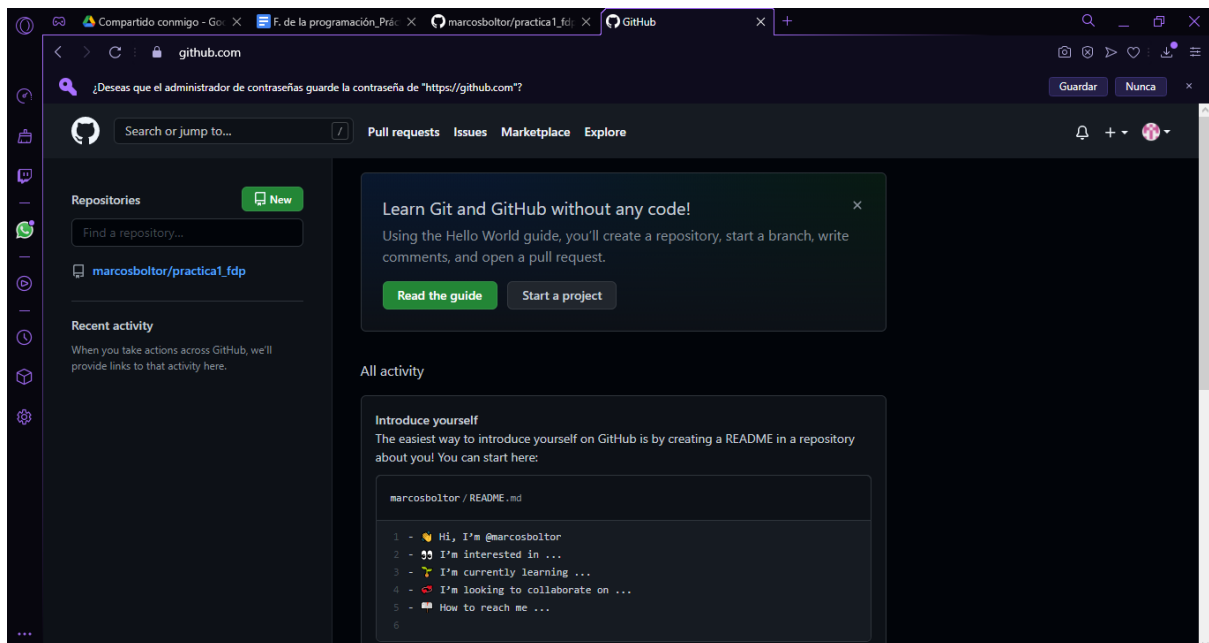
Compartido conmigo - Go
F. de la programación_Prác
marcosboltor/practica1_fdp
GitHub
github.com
¿Deseas que el administrador de contraseñas guarde la contraseña de "https://github.com"?
Guardar
Nunca
Search or jump to...
/
Pull requests
Issues
Marketplace
Explore
Repositories
New
Find a repository...
marcosboltor/practica1_fdp
Recent activity
When you take actions across GitHub, we'll provide links to that activity here.
Learn Git and GitHub without any code!
Using the Hello World guide, you'll create a repository, start a branch, write comments, and open a pull request.
Read the guide
Start a project
All activity
Introduce yourself
The easiest way to introduce yourself on GitHub is by creating a README in a repository about you! You can start here:
marcosboltor / README.md
1 - 👋 Hi, I'm @marcosboltor
2 - 👀 I'm interested in ...
3 - 🌱 I'm currently learning ...
4 - 💞️ I'm looking to collaborate on ...
5 - 📫 How to reach me ...
6